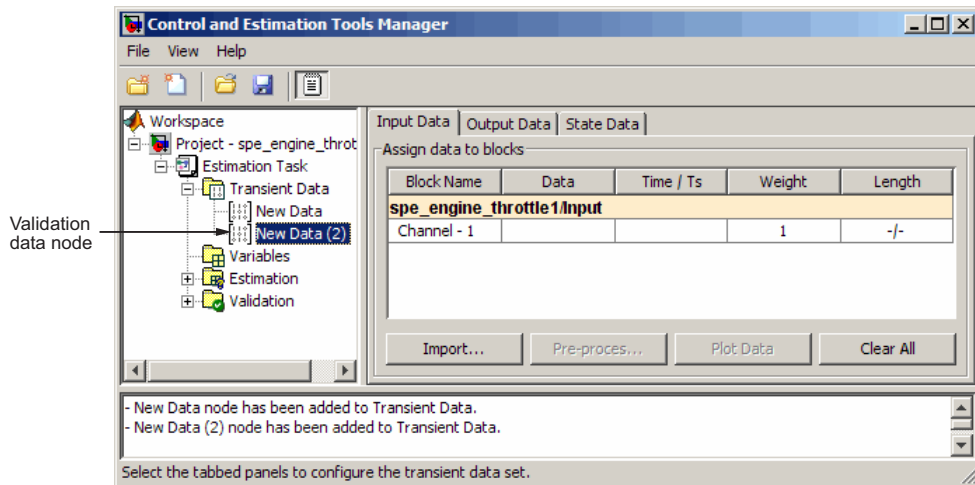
Control and Estimation Tools Manager

File View Help

Workspace
Project - spe_engine_throt
Estimation Task
Transient Data
New Data
New Data (2)
Variables
Estimation
Validation

Validation data node

Input Data | Output Data | State Data

Assign data to blocks

| Block Name | Data | Time / Ts | Weight | Length |
|---|---|---|---|---|
| spe_engine_throttle1/Input | | | | |
| Channel - 1 | | | 1 | -/- |

Import... Pre-proces... Plot Data Clear All

- New Data node has been added to Transient Data.
- New Data (2) node has been added to Transient Data.

Select the tabbed panels to configure the transient data set.